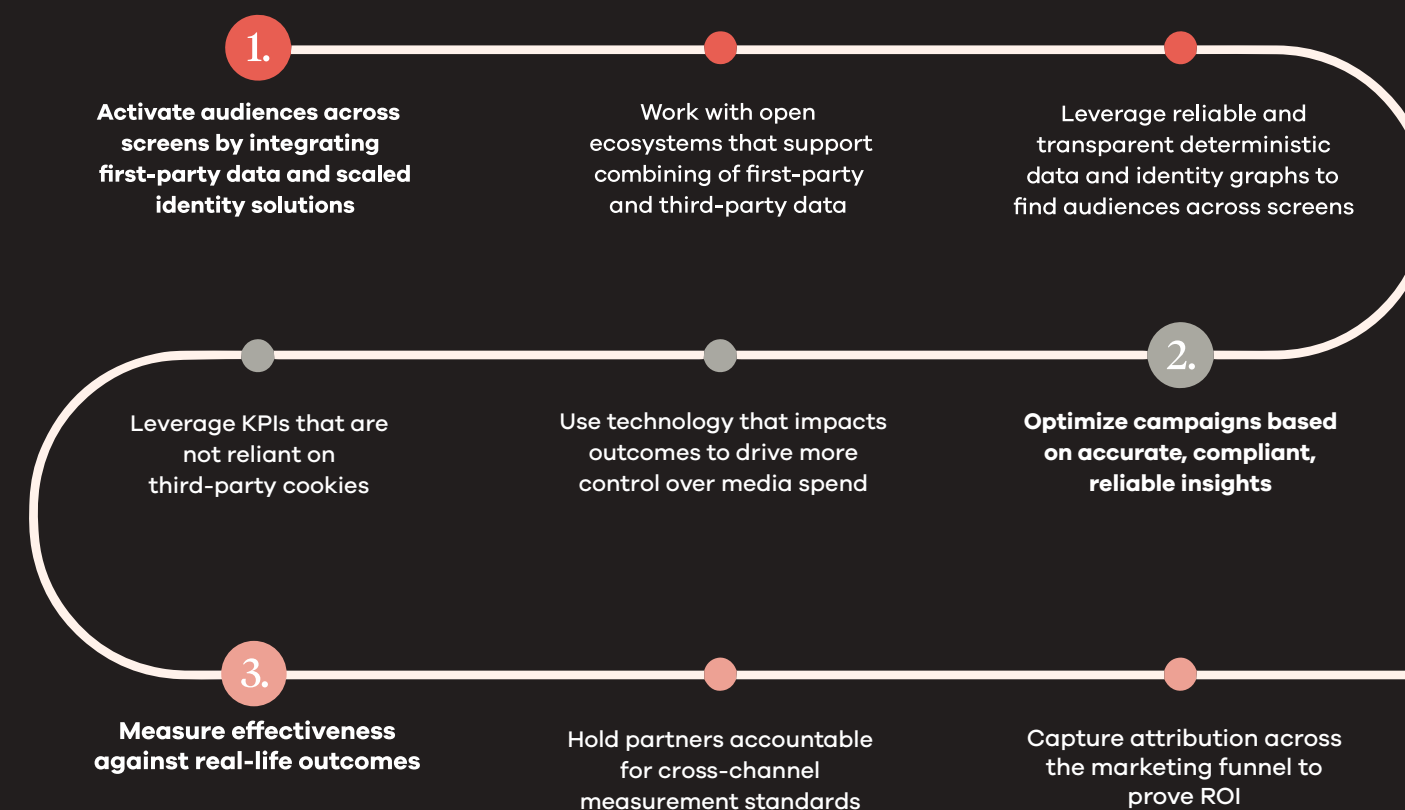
1.

Activate audiences across screens by integrating first-party data and scaled identity solutions

Work with open ecosystems that support combining of first-party and third-party data

Leverage reliable and transparent deterministic data and identity graphs to find audiences across screens

2.

Optimize campaigns based on accurate, compliant, reliable insights

Use technology that impacts outcomes to drive more control over media spend

Leverage KPIs that are not reliant on third-party cookies

3.

Measure effectiveness against real-life outcomes

Hold partners accountable for cross-channel measurement standards

Capture attribution across the marketing funnel to prove ROI